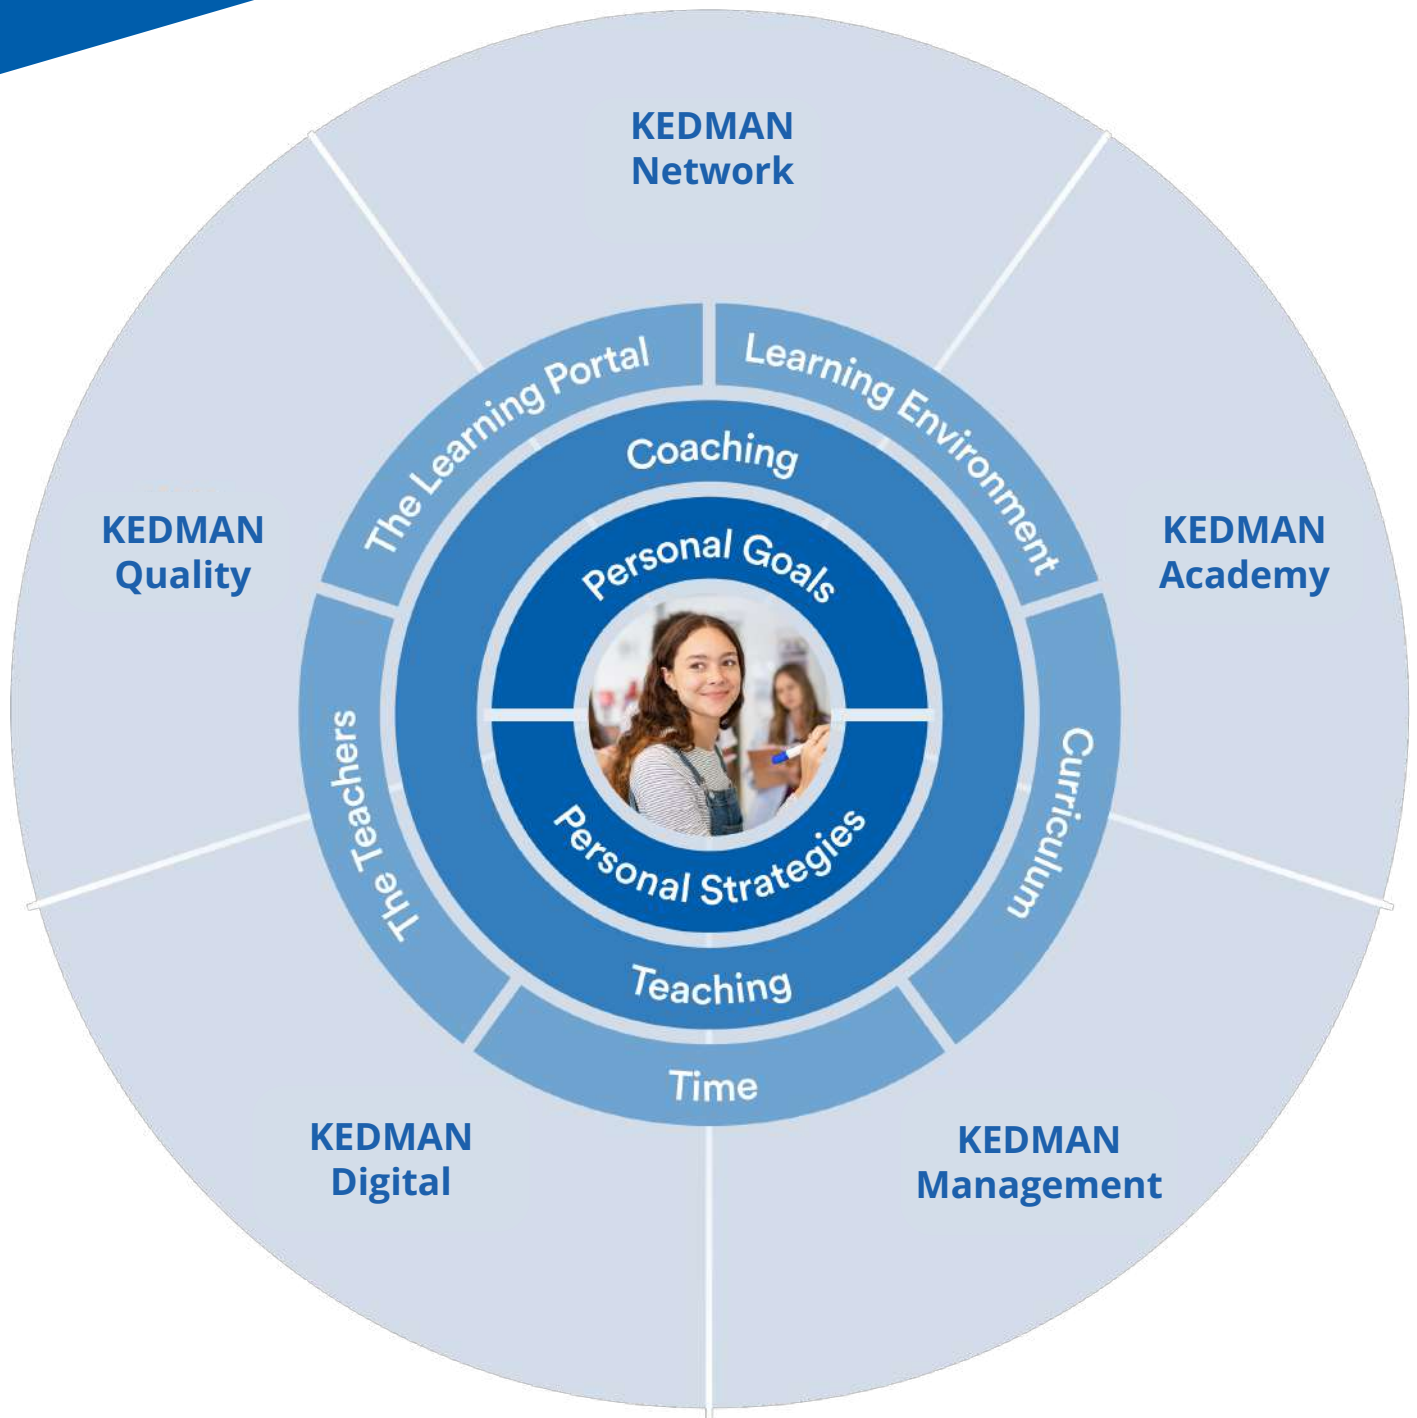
KEDMAN Network

KEDMAN Quality

KEDMAN Academy

The Learning Portal

Learning Environment

Coaching

Personal Goals

Personal Strategies

The Teachers

Curriculum

Teaching

Time

KEDMAN Digital

KEDMAN Management